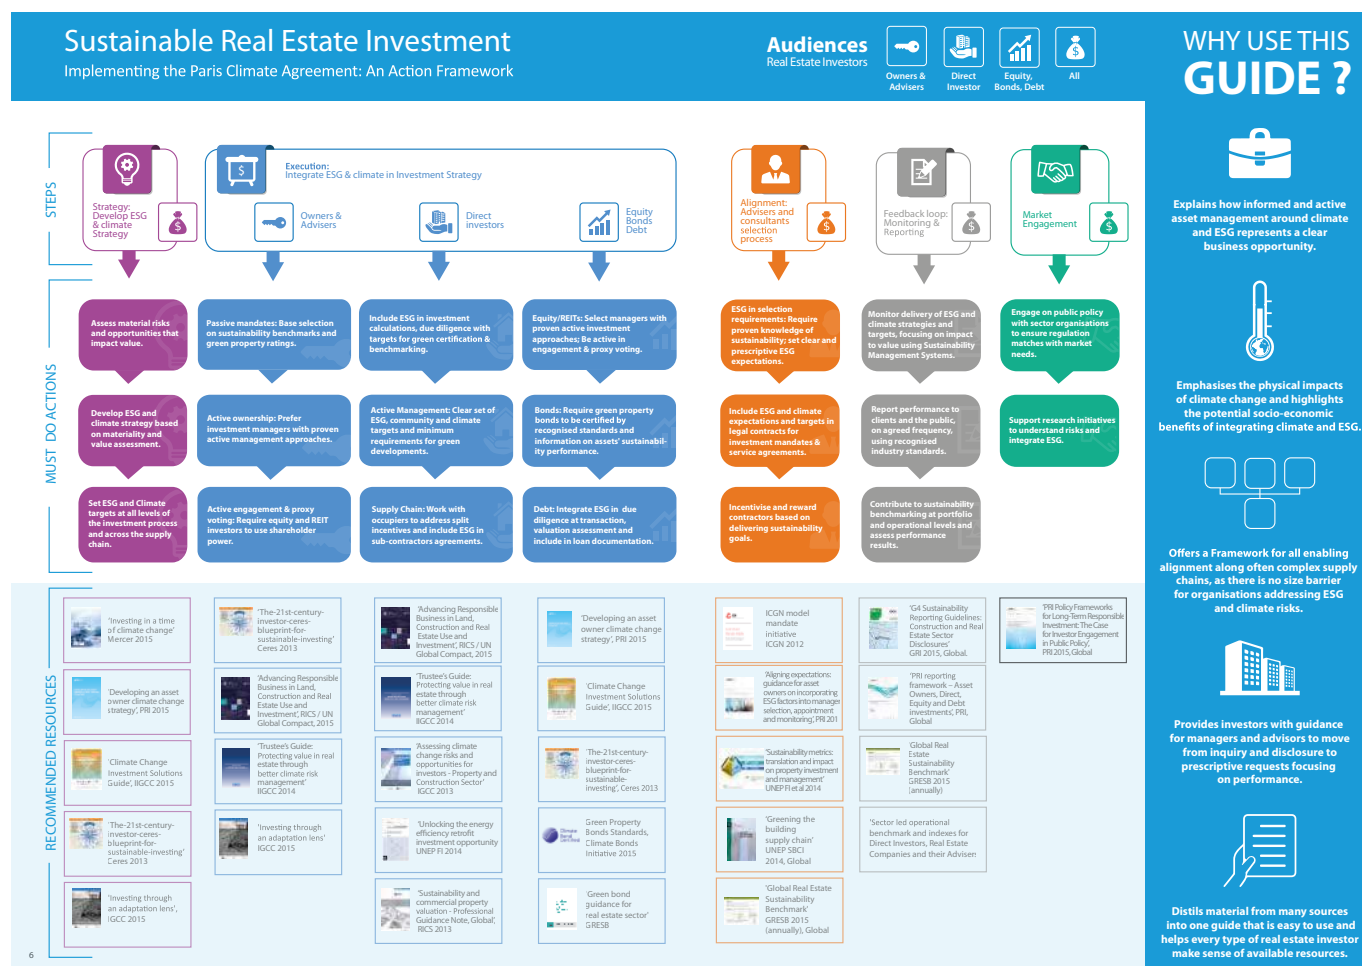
Sustainable Real Estate Investment
Implementing the Paris Climate Agreement: An Action Framework

Audiences
Real Estate Investors

Owners & Advisers
Direct Investor
Equity, Bonds, Debt
All

WHY USE THIS GUIDE ?

Explains how informed and active asset management around climate and ESG represents a clear business opportunity.

Emphasises the physical impacts of climate change and highlights the potential socio-economic benefits of integrating climate and ESG.

Offers a Framework for all enabling alignment along often complex supply chains, as there is no size barrier for organisations addressing ESG and climate risks.

Provides investors with guidance for managers and advisors to move from inquiry and disclosure to prescriptive requests focusing on performance.

Distils material from many sources into one guide that is easy to use and helps every type of real estate investor make sense of available resources.

STEPS

Strategy: Develop ESG & climate Strategy

Execution: Integrate ESG & climate in Investment Strategy
Owners & Advisers
Direct investors
Equity Bonds Debt

Alignment: Advisers and consultants selection process

Feedback loop: Monitoring & Reporting

Market Engagement

MUST DO ACTIONS

Assess material risks and opportunities that impact value.

Passive mandates: Base selection on sustainability benchmarks and green property ratings.

Include ESG in investment calculations, due diligence with targets for green certification & benchmarking.

Equity/REITs: Select managers with proven active investment approaches; Be active in engagement & proxy voting.

ESG in selection requirements: Require proven knowledge of sustainability; set clear and prescriptive ESG expectations.

Monitor delivery of ESG and climate strategies and targets, focusing on impact to value using Sustainability Management Systems.

Engage on public policy with sector organisations to ensure regulation matches with market needs.

Develop ESG and climate strategy based on materiality and value assessment.

Active ownership: Prefer investment managers with proven active management approaches.

Active Management: Clear set of ESG, community and climate targets and minimum requirements for green developments.

Bonds: Require green property bonds to be certified by recognised standards and information on assets' sustainability performance.

Include ESG and climate expectations and targets in legal contracts for investment mandates & service agreements.

Report performance to clients and the public, on agreed frequency, using recognised industry standards.

Support research initiatives to understand risks and integrate ESG.

Set ESG and Climate targets at all levels of the investment process and across the supply chain.

Active engagement & proxy voting: Require equity and REIT investors to use shareholder power.

Supply Chain: Work with occupiers to address split incentives and include ESG in sub-contractors agreements.

Debt: Integrate ESG in due diligence at transaction, valuation assessment and include in loan documentation.

Incentivise and reward contractors based on delivering sustainability goals.

Contribute to sustainability benchmarking at portfolio and operational levels and assess performance results.

RECOMMENDED RESOURCES

'Investing in a time of climate change' Mercer 2015
'Developing an asset owner climate change strategy', PRI 2015
'Climate Change Investment Solutions Guide', IIGCC 2015
'The-21st-century-investor-ceres-blueprint-for-sustainable-investing' Ceres 2013
'Investing through an adaptation lens', IGCC 2015

'The-21st-century-investor-ceres-blueprint-for-sustainable-investing' Ceres 2013
'Advancing Responsible Business in Land, Construction and Real Estate Use and Investment', RICS / UN Global Compact, 2015
'Trustees' Guide: Protecting value in real estate through better climate risk management' IIGCC 2014
'Investing through an adaptation lens' IGCC 2015

'Advancing Responsible Business in Land, Construction and Real Estate Use and Investment', RICS / UN Global Compact, 2015
'Trustee's Guide: Protecting value in real estate through better climate risk management' IIGCC 2014
'Assessing climate change risks and opportunities for investors - Property and Construction Sector' IGCC 2013
'Unlocking the energy efficiency retrofit investment opportunity' UNEP FI 2014
'Sustainability and commercial property valuation - Professional Guidance Note, Global', RICS 2013

'Developing an asset owner climate change strategy', PRI 2015
'Climate Change Investment Solutions Guide', IIGCC 2015
'The-21st-century-investor-ceres-blueprint-for-sustainable-investing', Ceres 2013
Green Property Bonds Standards, Climate Bonds Initiative 2015
Green bond guidance for real estate sector' GRESB

ICGN model mandate initiative ICGN 2012
'Aligning expectations: guidance for asset owners on incorporating ESG factors into manager selection, appointment and monitoring', PRI 201
'Sustainability metrics: translation and impact on property investment and management' UNEP FI et al 2014
'Greening the building supply chain' UNEP SBCI 2014, Global
'Global Real Estate Sustainability Benchmark' GRESB 2015 (annually), Global

'G4 Sustainability Reporting Guidelines: Construction and Real Estate Sector Disclosures' GRI 2015, Global.
'PRI reporting framework – Asset Owners, Direct, Equity and Debt investments', PRI, Global
Global Real Estate Sustainability Benchmark' GRESB 2015 (annually)
'Sector led operational benchmark and indexes for Direct Investors, Real Estate Companies and their Advisers

'PRI Policy Frameworks for Long-Term Responsible Investment: The Case for Investor Engagement in Public Policy', PRI 2015, Global

6